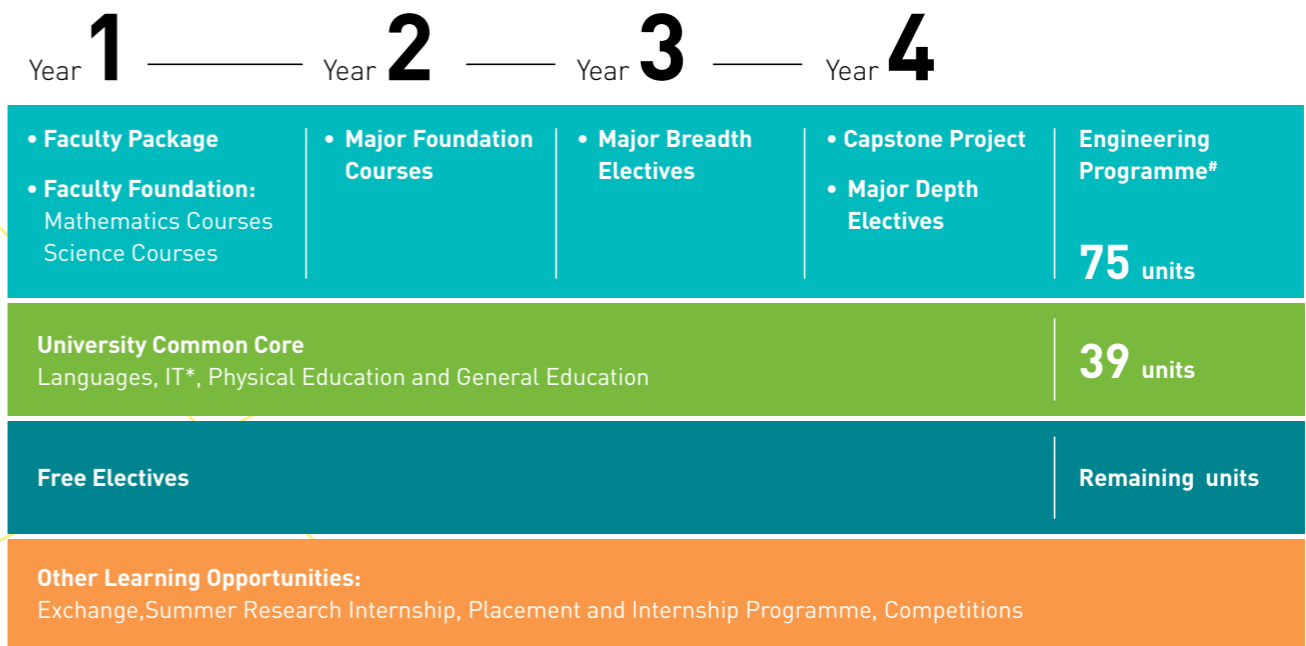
Year 1 Year 2 Year 3 Year 4

• Faculty Package

• Faculty Foundation:
Mathematics Courses
Science Courses

• Major Foundation Courses

• Major Breadth Electives

• Capstone Project

• Major Depth Electives

Engineering Programme#

75 units

University Common Core
Languages, IT*, Physical Education and General Education

39 units

Free Electives

Remaining units

Other Learning Opportunities:
Exchange,Summer Research Internship, Placement and Internship Programme, Competitions